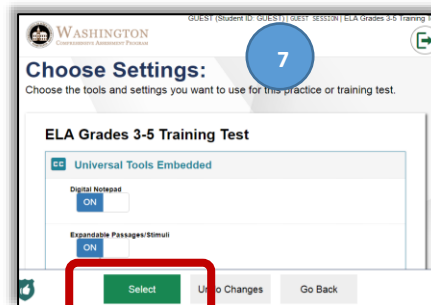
WASHINGTON
COMPREHENSIVE ASSESSMENT PROGRAM

GUEST (Student ID: GUEST) | GUEST SESSION | ELA Grades 3-5 Training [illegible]

7

Choose Settings:

Choose the tools and settings you want to use for this practice or training test.

ELA Grades 3-5 Training Test

CC Universal Tools Embedded

Digital Notepad

ON

Expandable Passages/Stimuli

ON

Select

Un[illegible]o Changes

Go Back